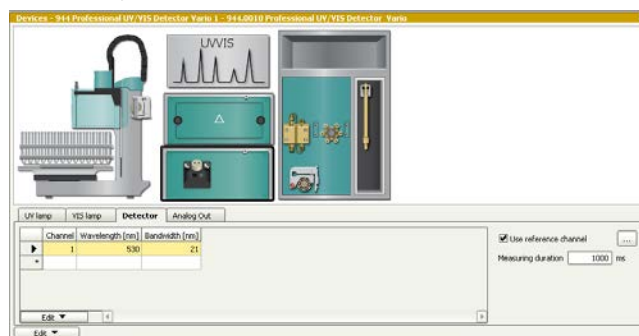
Devices - 944 Professional UV/VIS Detector Vario 1 - 944.0010 Professional UV/VIS Detector Vario

UVVIS

UV lamp | VIS lamp | Detector | Analog Out

| | Channel | Wavelength [nm] | Bandwidth [nm] |
|---|---|---|---|
| ▶ | 1 | 530 | 21 |
| * | | | |

Use reference channel

...

Measuring duration 1000 ms

Edit ▼

Edit ▼